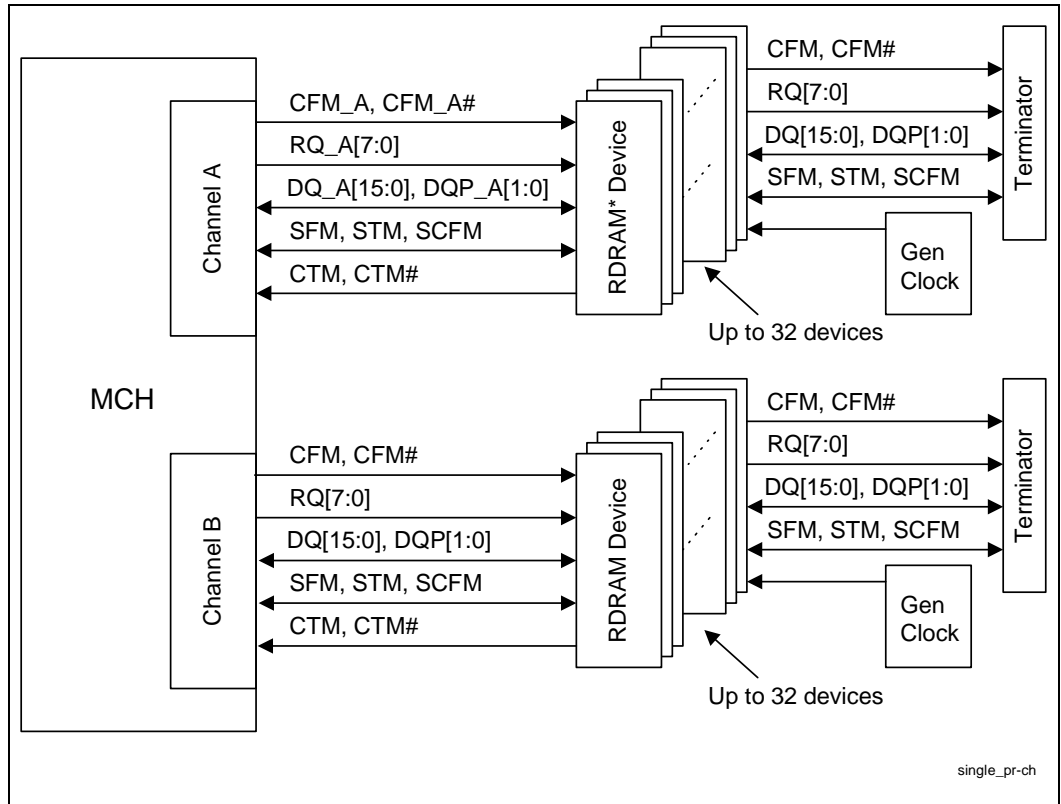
MCH

Channel A

CFM_A, CFM_A#

RQ_A[7:0]

DQ_A[15:0], DQP_A[1:0]

SFM, STM, SCFM

CTM, CTM#

RDRAM* Device

CFM, CFM#

RQ[7:0]

DQ[15:0], DQP[1:0]

SFM, STM, SCFM

Terminator

Gen Clock

Up to 32 devices

Channel B

CFM, CFM#

RQ[7:0]

DQ[15:0], DQP[1:0]

SFM, STM, SCFM

CTM, CTM#

RDRAM Device

CFM, CFM#

RQ[7:0]

DQ[15:0], DQP[1:0]

SFM, STM, SCFM

Terminator

Gen Clock

Up to 32 devices

single_pr-ch